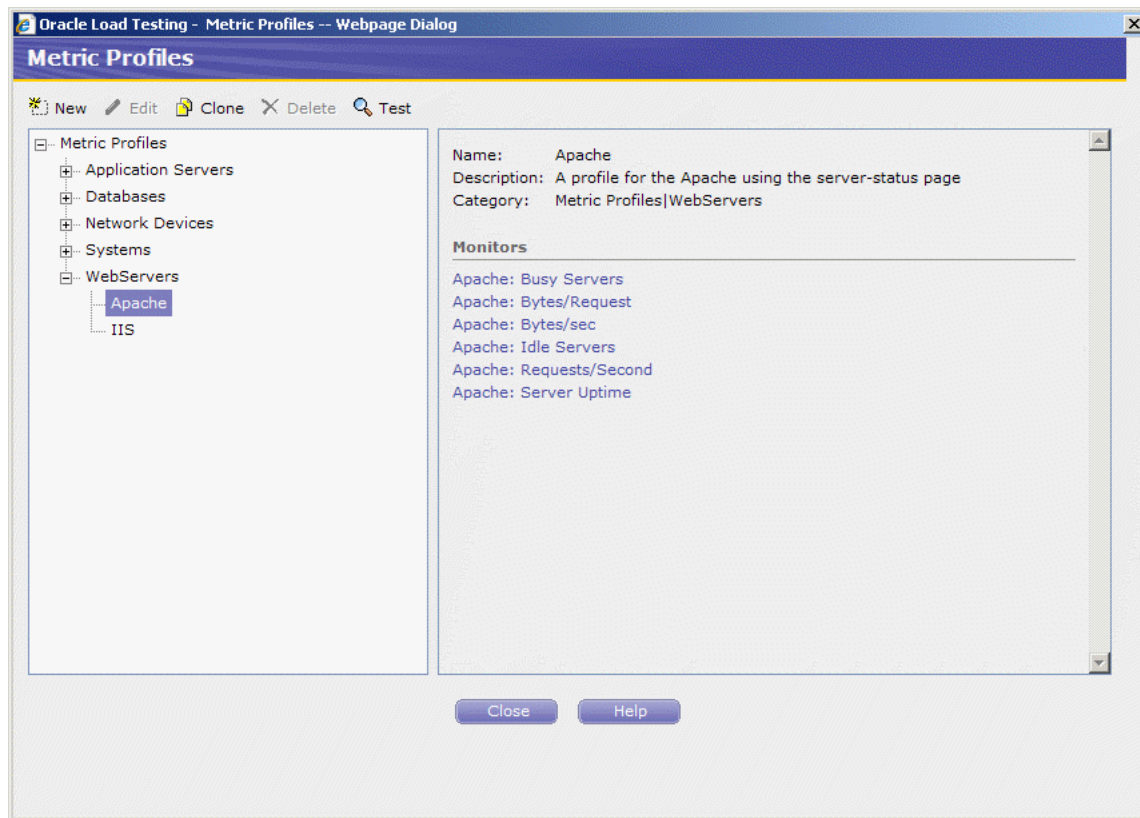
Oracle Load Testing - Metric Profiles -- Webpage Dialog

Metric Profiles

New Edit Clone Delete Test

Metric Profiles
Application Servers
Databases
Network Devices
Systems
WebServers
Apache
IIS

Name: Apache
Description: A profile for the Apache using the server-status page
Category: Metric Profiles|WebServers

Monitors

Apache: Busy Servers
Apache: Bytes/Request
Apache: Bytes/sec
Apache: Idle Servers
Apache: Requests/Second
Apache: Server Uptime

Close Help